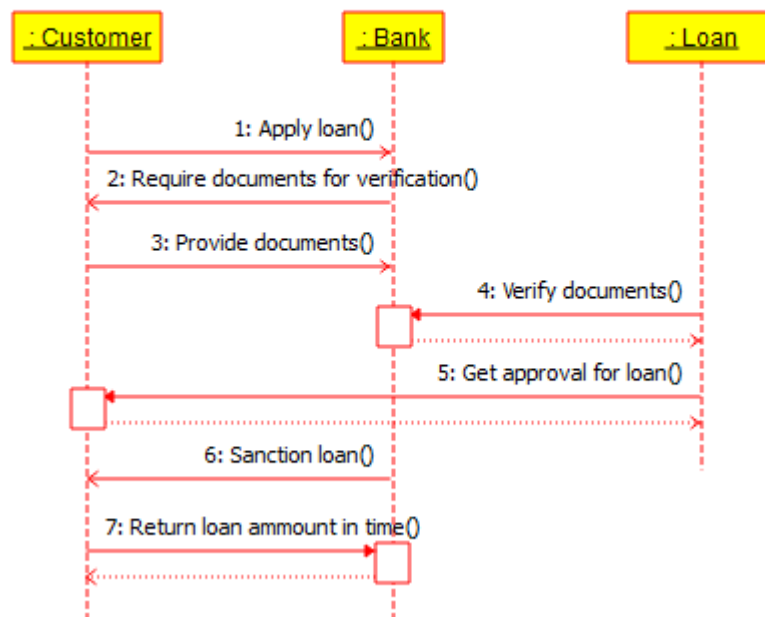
: Customer

: Bank

: Loan

1: Apply loan()

2: Require documents for verification()

3: Provide documents()

4: Verify documents()

5: Get approval for loan()

6: Sanction loan()

7: Return loan ammount in time()